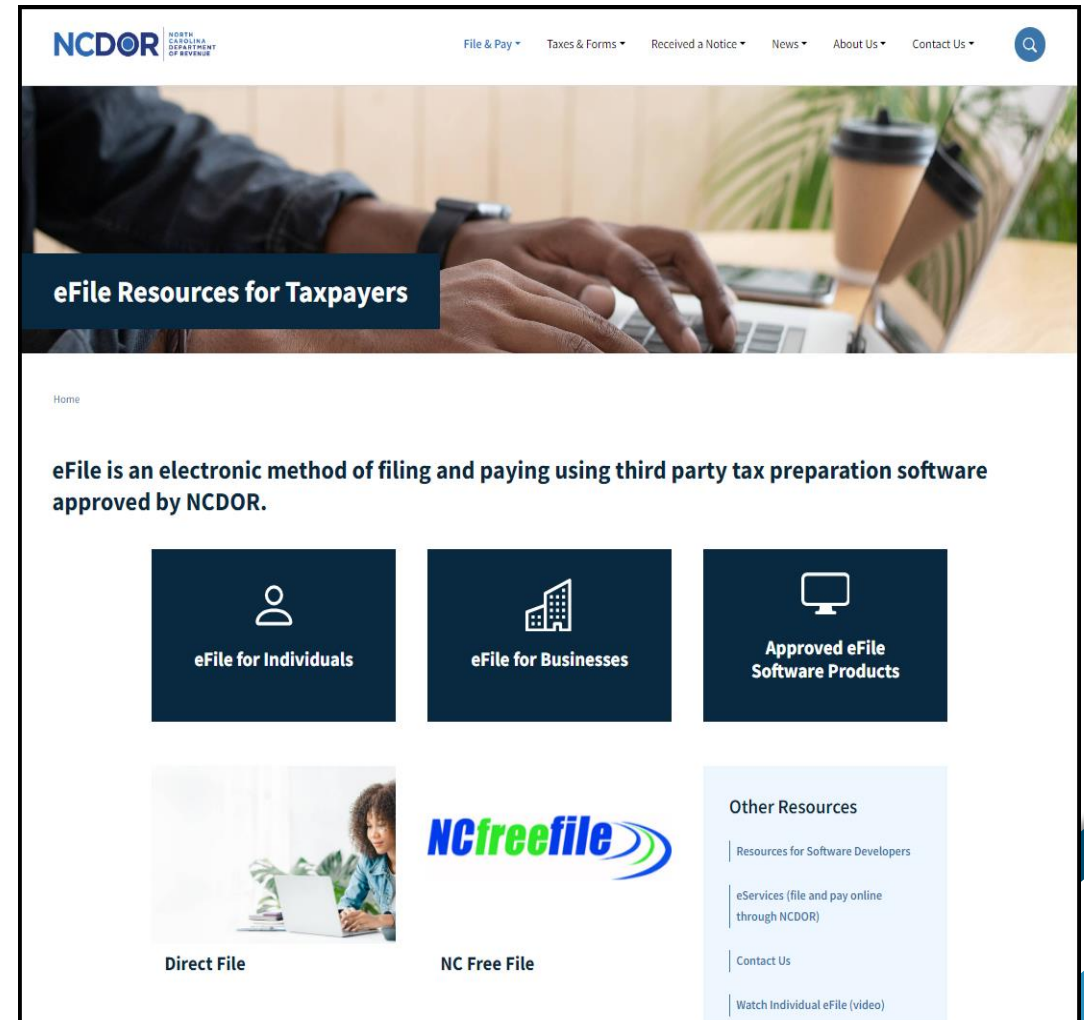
NCDOR NORTH CAROLINA DEPARTMENT OF REVENUE

File & Pay ▾ Taxes & Forms ▾ Received a Notice ▾ News ▾ About Us ▾ Contact Us ▾

eFile Resources for Taxpayers

Home

eFile is an electronic method of filing and paying using third party tax preparation software approved by NCDOR.

eFile for Individuals

eFile for Businesses

Approved eFile Software Products

NCfreefile

Direct File

NC Free File

Other Resources

Resources for Software Developers

eServices (file and pay online through NCDOR)

Contact Us

Watch Individual eFile (video)